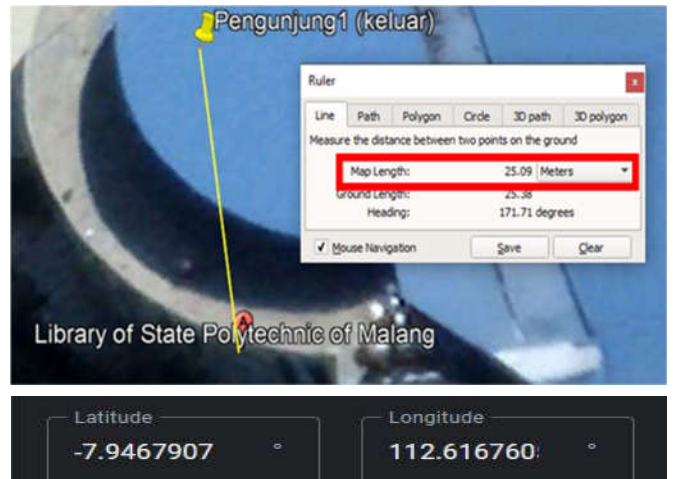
Pengunjung1 (keluar)

Ruler

Line | Path | Polygon | Circle | 3D path | 3D polygon

Measure the distance between two points on the ground

Map Length: 25.09 Meters

Ground Length: 25.38

Heading: 171.71 degrees

Mouse Navigation

Save

Clear

Library of State Polytechnic of Malang

Latitude

-7.9467907 °

Longitude

112.61676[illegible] °